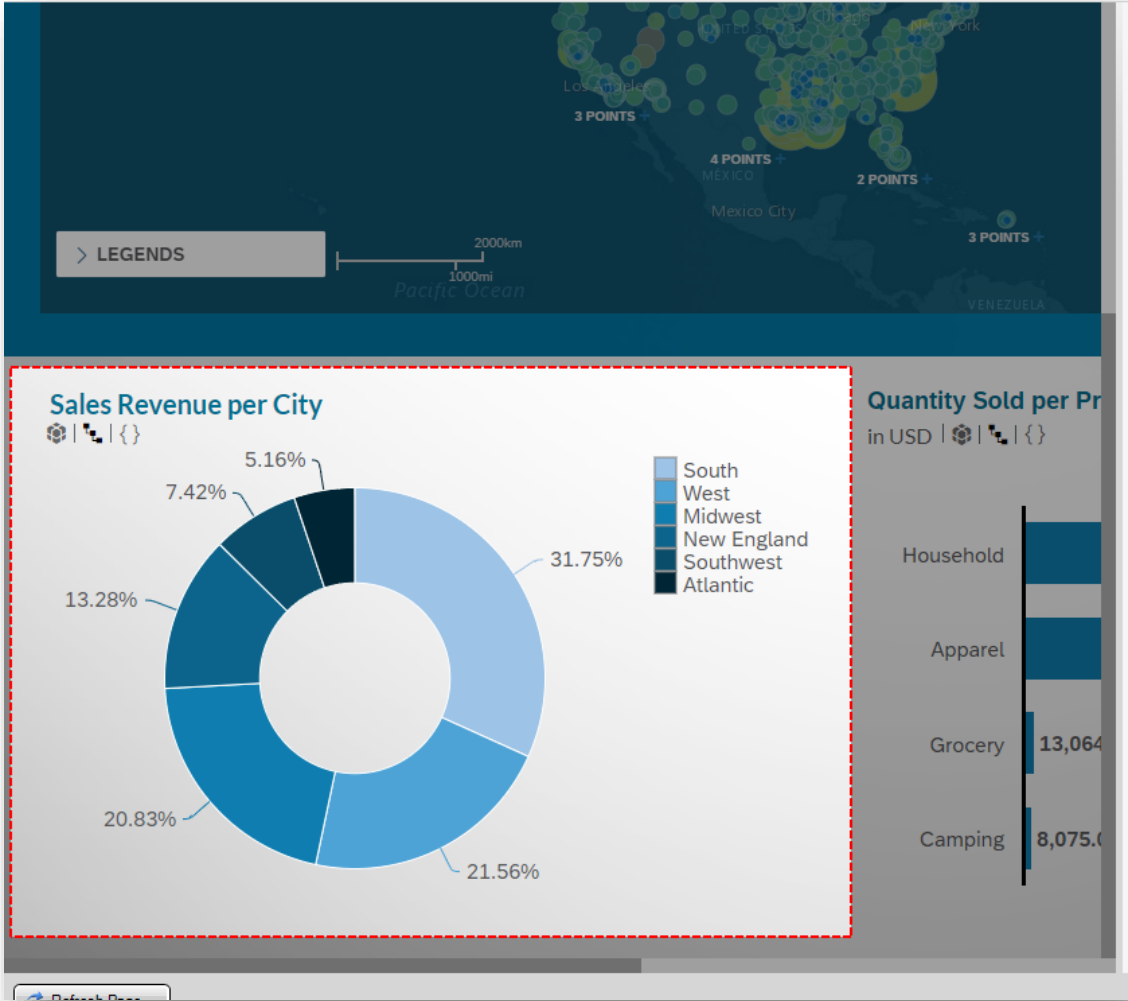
United States Chicago New York
Los Angeles
3 POINTS
4 POINTS
MÉXICO
2 POINTS
Mexico City
3 POINTS
> LEGENDS
2000km
1000mi
Pacific Ocean
VENEZUELA

Sales Revenue per City

5.16%
7.42%
13.28%
20.83%
21.56%
31.75%

South
West
Midwest
New England
Southwest
Atlantic

Quantity Sold per Pr
in USD

Household
Apparel
Grocery 13,064
Camping 8,075.(

Refresh Page